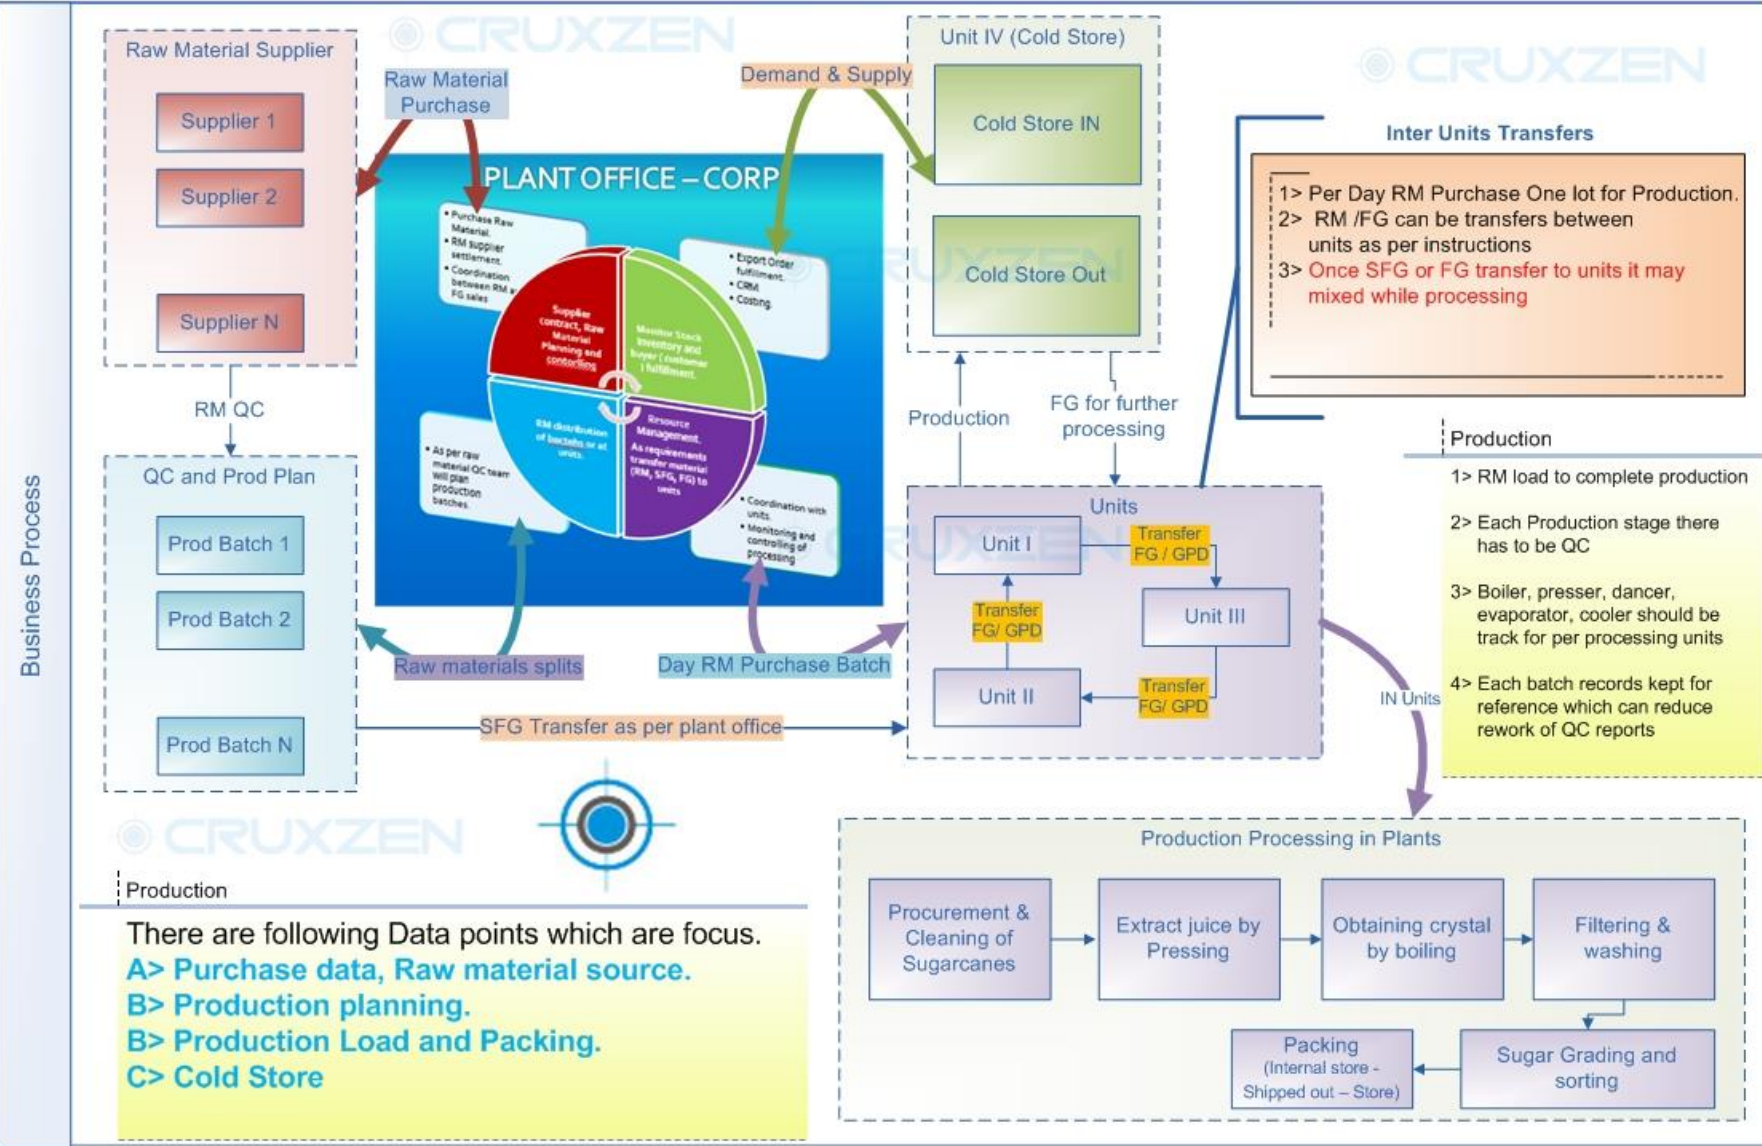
Business Process

CRUXZEN

Raw Material Supplier

Supplier 1

Supplier 2

Supplier N

Raw Material Purchase

Demand & Supply

Unit IV (Cold Store)

Cold Store IN

Cold Store Out

PLANT OFFICE – CORP

• Purchase Raw Material.
• RM supplier settlement.
• Coordination between RM & FG sales

Supplier contract, Raw Material Planning and controlling

• Export Order fulfillment.
• CRM
• Costing

Monitor Stock inventory and buyer (customer ) fulfillment.

RM distribution of batches or at units.

Resource Management. As requirements transfer material (RM, SFG, FG) to units

• As per raw material QC team will plan production batches.

• Coordination with units.
• Monitoring and controlling of processing

Inter Units Transfers

1> Per Day RM Purchase One lot for Production.
2> RM /FG can be transfers between units as per instructions
3> Once SFG or FG transfer to units it may mixed while processing

RM QC

QC and Prod Plan

Prod Batch 1

Prod Batch 2

Prod Batch N

Raw materials splits

Day RM Purchase Batch

Production

FG for further processing

Units

Unit I

Transfer FG / GPD

Transfer FG/ GPD

Unit III

Unit II

Transfer FG/ GPD

Production

1> RM load to complete production

2> Each Production stage there has to be QC

3> Boiler, presser, dancer, evaporator, cooler should be track for per processing units

4> Each batch records kept for reference which can reduce rework of QC reports

IN Units

SFG Transfer as per plant office

CRUXZEN

Production

There are following Data points which are focus.
A> Purchase data, Raw material source.
B> Production planning.
B> Production Load and Packing.
C> Cold Store

Production Processing in Plants

Procurement & Cleaning of Sugarcanes

Extract juice by Pressing

Obtaining crystal by boiling

Filtering & washing

Packing (Internal store - Shipped out – Store)

Sugar Grading and sorting